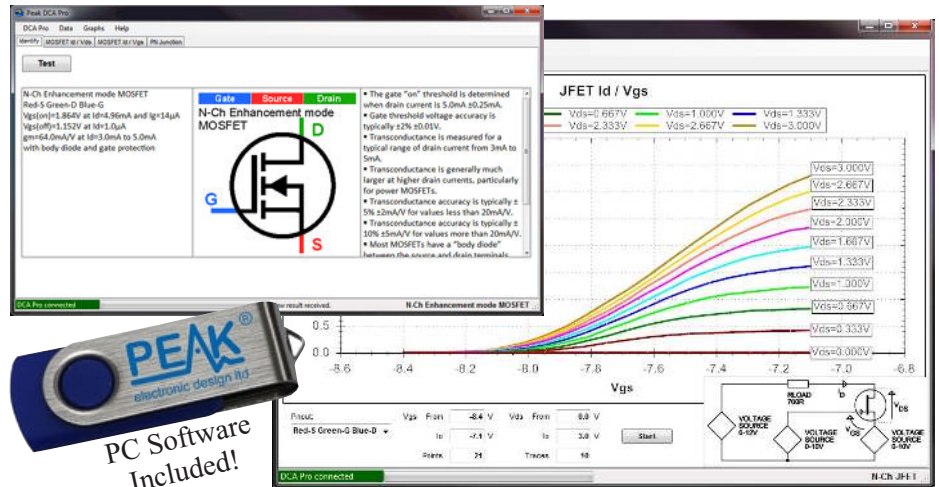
Peak DCA Pro

DCA Pro Data Graphs Help

Identify MOSFET Id / Vds MOSFET Id / Vgs PN Junction

Test

N-Ch Enhancement mode MOSFET
Red-S Green-D Blue-G
Vgs(on)=1.864V at Id=4.96mA and Ig=14μA
Vgs(off)=1.152V at Id=1.0μA
gm=64.0mA/V at Id=3.0mA to 5.0mA
with body diode and gate protection

Gate Source Drain

N-Ch Enhancement mode MOSFET

D

G

S

• The gate "on" threshold is determined when drain current is 5.0mA ±0.25mA.
• Gate threshold voltage accuracy is typically ±2% ±0.01V.
• Transconductance is measured for a typical range of drain current from 3mA to 5mA.
• Transconductance is generally much larger at higher drain currents, particularly for power MOSFETs.
• Transconductance accuracy is typically ± 5% ±2mA/V for values less than 20mA/V.
• Transconductance accuracy is typically ± 10% ±5mA/V for values more than 20mA/V.
• Most MOSFETs have a "body diode" between the source and drain terminals

DCA Pro connected

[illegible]w result received.

N-Ch Enhancement mode MOSFET

JFET Id / Vgs

Vds=0.667V Vds=1.000V Vds=1.333V
Vds=2.333V Vds=2.667V Vds=3.000V

Vds=3.000V
Vds=2.667V
Vds=2.333V
Vds=2.000V
Vds=1.667V
Vds=1.333V
Vds=1.000V
Vds=0.667V
Vds=0.333V
Vds=0.000V

0.5
0.0

-8.6 -8.4 -8.2 -8.0 -7.8 -7.6 -7.4 -7.2 -7.0 -6.8

Vgs

Pinout
Red-S Green-G Blue-D

Vgs From -8.4 V
To -7.1 V
Points 21

Vds From 0.0 V
To 3.0 V
Traces 10

Start

RLOAD 700R
ID
VDS
VGS
VOLTAGE SOURCE 0-12V
VOLTAGE SOURCE 0-12V
VOLTAGE SOURCE 0-12V

DCA Pro connected

N-Ch JFET

PEAK®
electronic design ltd

PC Software Included!